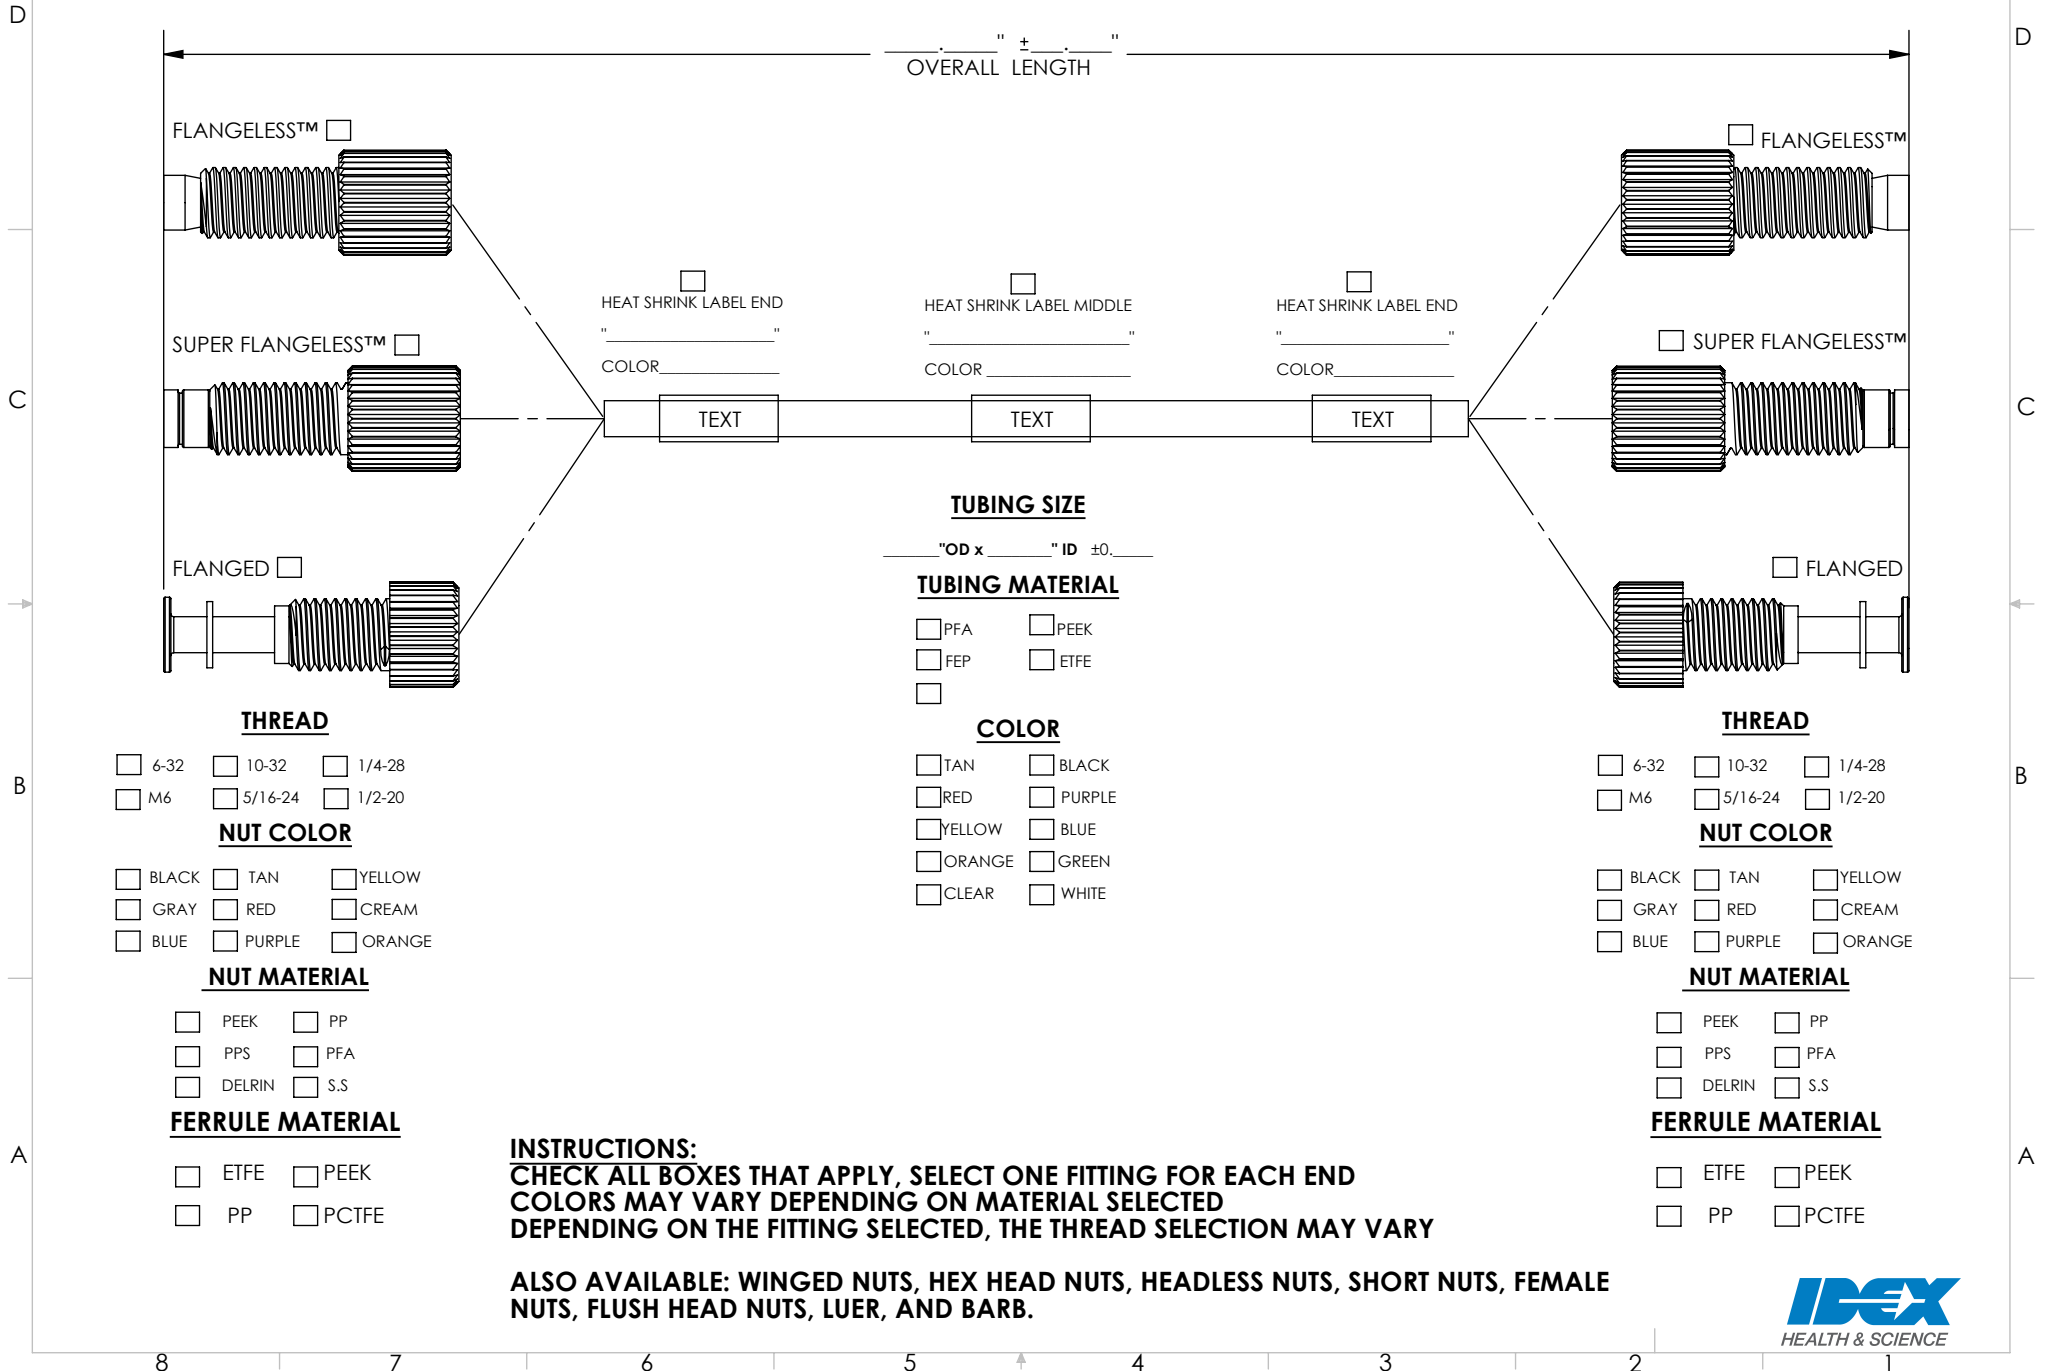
D

D

_____._____" ± ___.____"
OVERALL LENGTH

FLANGELESS™ ☐

☐ FLANGELESS™

☐
HEAT SHRINK LABEL END
"______________________"
COLOR______________

☐
HEAT SHRINK LABEL MIDDLE
"_________________________"
COLOR _______________

☐
HEAT SHRINK LABEL END
"______________________"
COLOR______________

SUPER FLANGELESS™ ☐

☐ SUPER FLANGELESS™

C

C

TEXT

TEXT

TEXT

TUBING SIZE

______"OD x _______" ID ±0._____

TUBING MATERIAL

☐PFA ☐PEEK
☐FEP ☐ETFE
☐

FLANGED ☐

☐ FLANGED

THREAD

☐ 6-32 ☐ 10-32 ☐ 1/4-28
☐ M6 ☐ 5/16-24 ☐ 1/2-20

NUT COLOR

☐ BLACK ☐ TAN ☐ YELLOW
☐ GRAY ☐ RED ☐ CREAM
☐ BLUE ☐ PURPLE ☐ ORANGE

NUT MATERIAL

☐ PEEK ☐ PP
☐ PPS ☐ PFA
☐ DELRIN ☐ S.S

FERRULE MATERIAL

☐ ETFE ☐ PEEK
☐ PP ☐ PCTFE

COLOR

☐TAN ☐BLACK
☐RED ☐PURPLE
☐YELLOW ☐BLUE
☐ORANGE ☐GREEN
☐CLEAR ☐WHITE

THREAD

☐ 6-32 ☐ 10-32 ☐ 1/4-28
☐ M6 ☐ 5/16-24 ☐ 1/2-20

NUT COLOR

☐ BLACK ☐ TAN ☐ YELLOW
☐ GRAY ☐ RED ☐ CREAM
☐ BLUE ☐ PURPLE ☐ ORANGE

NUT MATERIAL

☐ PEEK ☐ PP
☐ PPS ☐ PFA
☐ DELRIN ☐ S.S

FERRULE MATERIAL

☐ ETFE ☐ PEEK
☐ PP ☐ PCTFE

B

B

A

A

INSTRUCTIONS:
CHECK ALL BOXES THAT APPLY, SELECT ONE FITTING FOR EACH END
COLORS MAY VARY DEPENDING ON MATERIAL SELECTED
DEPENDING ON THE FITTING SELECTED, THE THREAD SELECTION MAY VARY

ALSO AVAILABLE: WINGED NUTS, HEX HEAD NUTS, HEADLESS NUTS, SHORT NUTS, FEMALE NUTS, FLUSH HEAD NUTS, LUER, AND BARB.

IDEX
HEALTH & SCIENCE

8 7 6 5 4 3 2 1